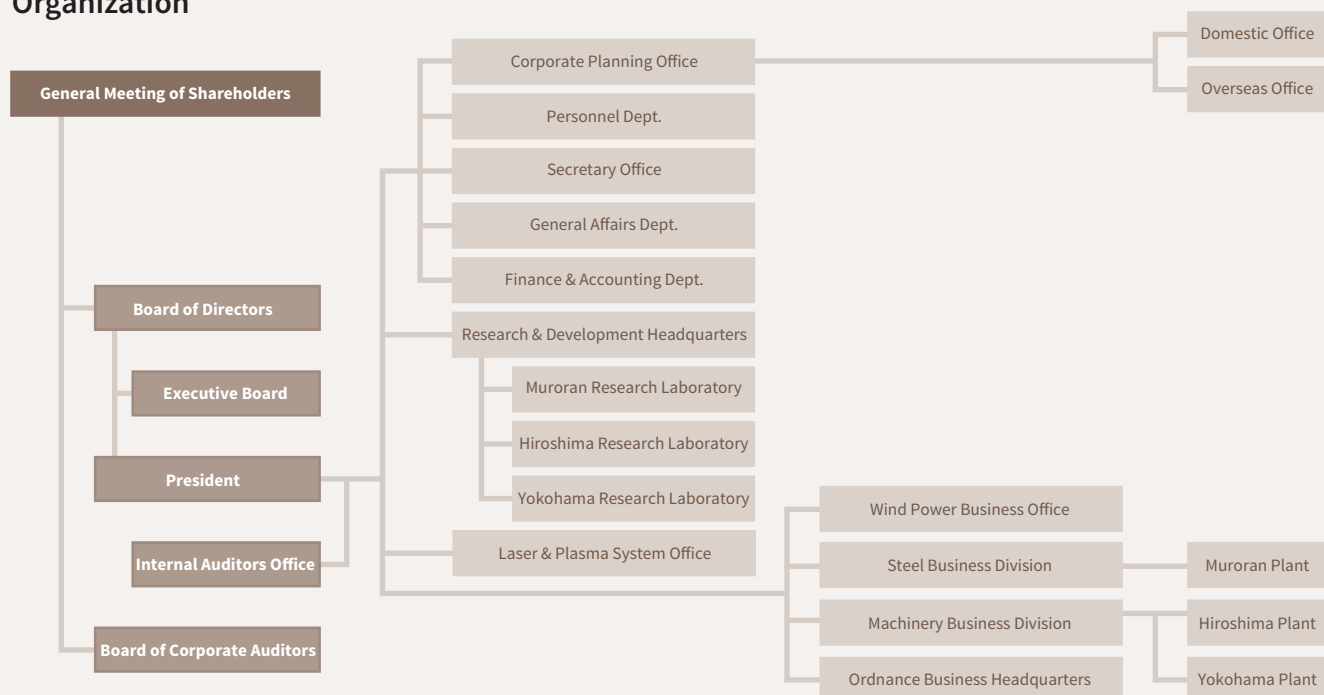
Organization

General Meeting of Shareholders

Board of Directors

Executive Board

President

Internal Auditors Office

Board of Corporate Auditors

Corporate Planning Office

Personnel Dept.

Secretary Office

General Affairs Dept.

Finance & Accounting Dept.

Research & Development Headquarters

Muroran Research Laboratory

Hiroshima Research Laboratory

Yokohama Research Laboratory

Laser & Plasma System Office

Domestic Office

Overseas Office

Wind Power Business Office

Steel Business Division

Machinery Business Division

Ordnance Business Headquarters

Muroran Plant

Hiroshima Plant

Yokohama Plant